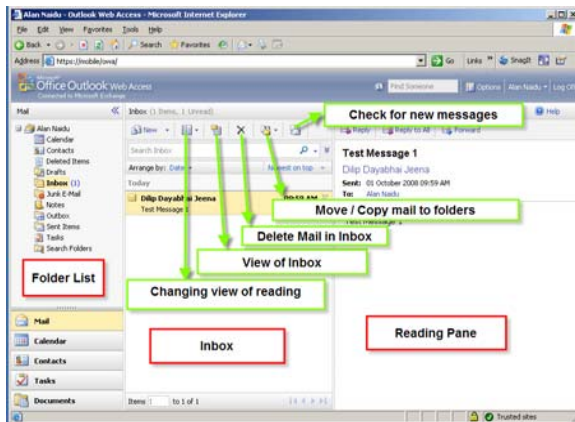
Alan Naidu - Outlook Web Access - Microsoft Internet Explorer

File Edit View Favorites Tools Help

Back Search Favorites

Address https://mobile/owa/

Go Links SnagIt

Microsoft Office Outlook Web Access
Connected to Microsoft Exchange

Find Someone Options Alan Naidu Log Off

Mail

Inbox (1 Items, 1 Unread)

New

Reply Reply to All Forward

Help

Check for new messages

Alan Naidu
Calendar
Contacts
Deleted Items
Drafts
Inbox (1)
Junk E-Mail
Notes
Outbox
Sent Items
Tasks
Search Folders

Search Inbox

Arrange by: Date Newest on top

Today

Dilip Dayabhai Jeena 09:59 AM
Test Message 1

Test Message 1
Dilip Dayabhai Jeena
Sent: 01 October 2008 09:59 AM
To: Alan Naidu

Move / Copy mail to folders

Delete Mail in Inbox

View of Inbox

Folder List

Changing view of reading

Reading Pane

Inbox

Mail
Calendar
Contacts
Tasks
Documents

Items 1 to 1 of 1

Trusted sites